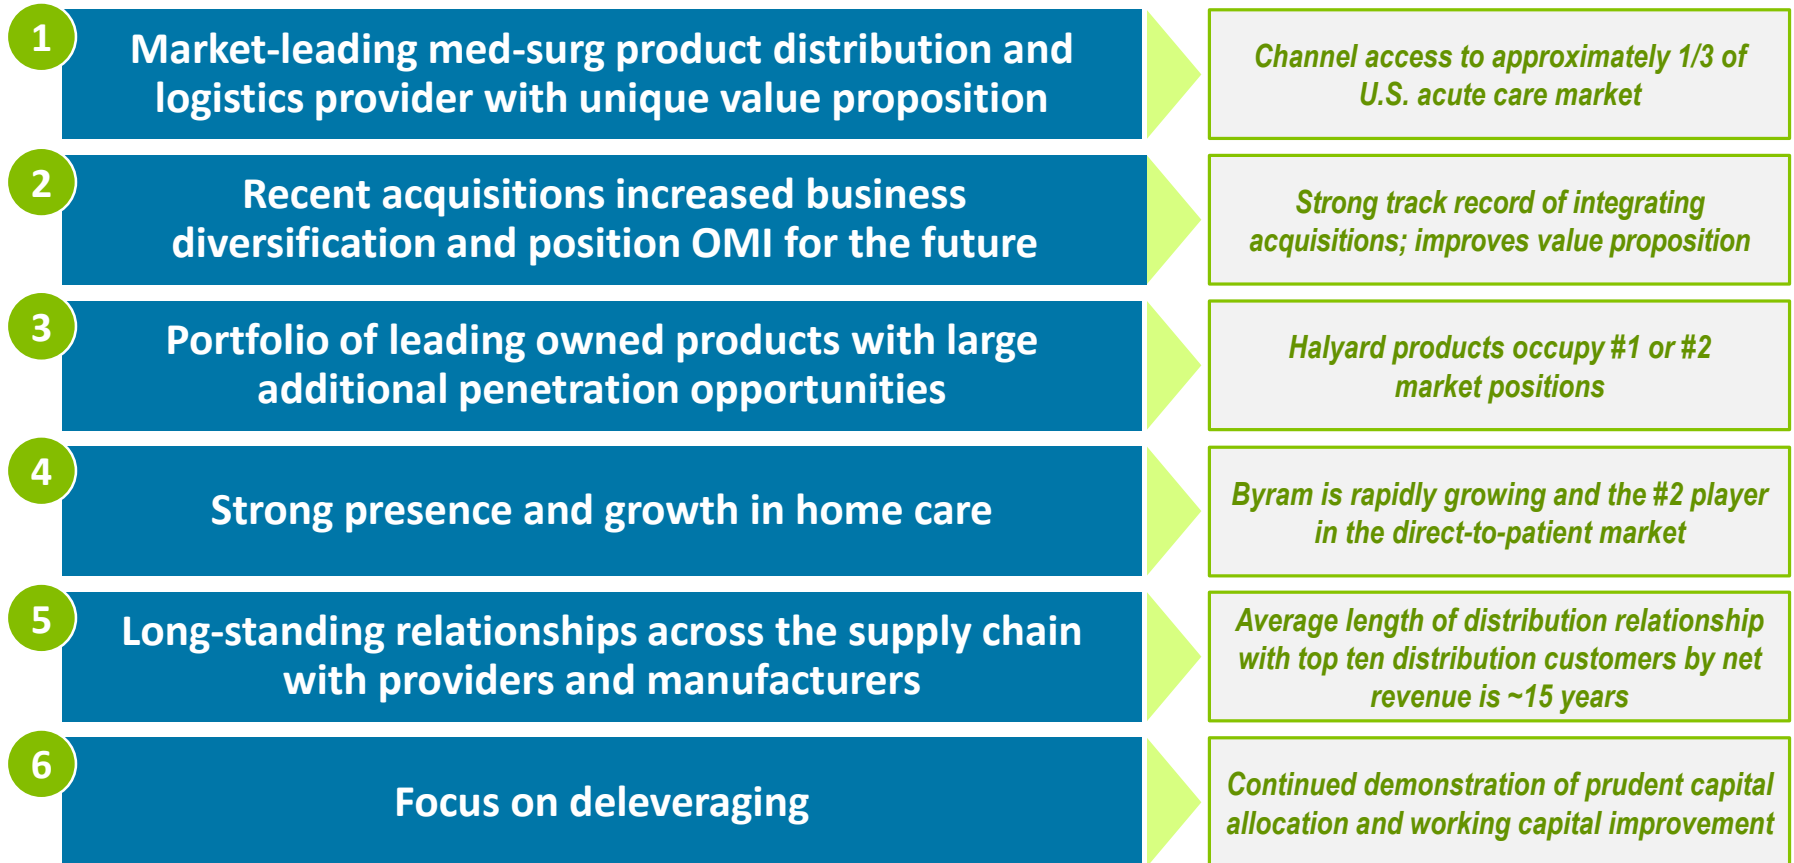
1
Market-leading med-surg product distribution and logistics provider with unique value proposition

Channel access to approximately 1/3 of U.S. acute care market

2
Recent acquisitions increased business diversification and position OMI for the future

Strong track record of integrating acquisitions; improves value proposition

3
Portfolio of leading owned products with large additional penetration opportunities

Halyard products occupy #1 or #2 market positions

4
Strong presence and growth in home care

Byram is rapidly growing and the #2 player in the direct-to-patient market

5
Long-standing relationships across the supply chain with providers and manufacturers

Average length of distribution relationship with top ten distribution customers by net revenue is ~15 years

6
Focus on deleveraging

Continued demonstration of prudent capital allocation and working capital improvement